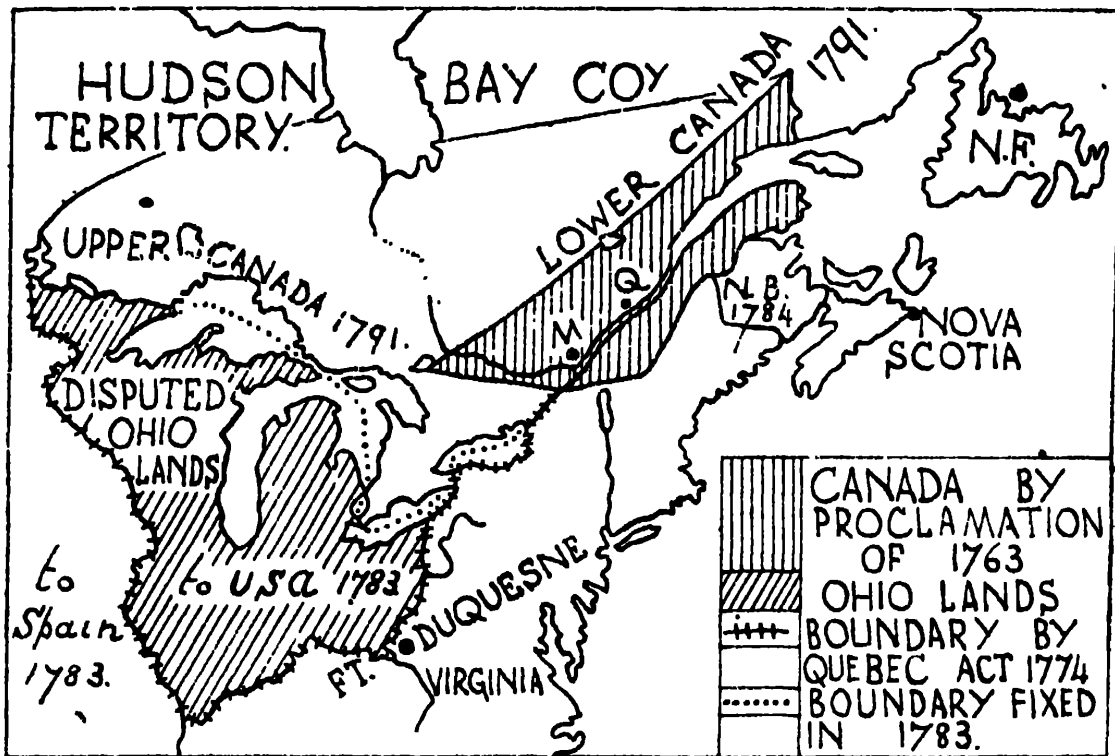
HUDSON BAY COY
TERRITORY

LOWER CANADA 1791.

N.F.

UPPER CANADA 1791.

Q

M

N.B. 1784

NOVA SCOTIA

DISPUTED OHIO LANDS

to USA 1783

to Spain 1783.

FT. DUQUESNE

VIRGINIA

CANADA BY PROCLAMATION OF 1763
OHIO LANDS
BOUNDARY BY QUEBEC ACT 1774
BOUNDARY FIXED IN 1783.